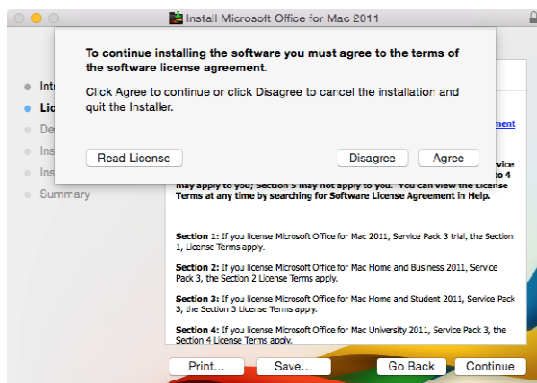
Install Microsoft Office for Mac 2011

To continue installing the software you must agree to the terms of the software license agreement.

Click Agree to continue or click Disagree to cancel the installation and quit the Installer.

Read License

Disagree

Agree

Intr

Lic

De

Ins

Ins

Summary

ement

vice

to 4

may apply to you; Section 5 may not apply to you. You can view the License Terms at any time by searching for Software License Agreement in Help.

Section 1: If you license Microsoft Office for Mac 2011, Service Pack 3 trial, the Section 1, License Terms apply.

Section 2: If you license Microsoft Office for Mac Home and Business 2011, Service Pack 3, the Section 2 License Terms apply.

Section 3: If you license Microsoft Office for Mac Home and Student 2011, Service Pack 3, the Section 3 License Terms apply.

Section 4: If you license Microsoft Office for Mac University 2011, Service Pack 3, the Section 4 License Terms apply.

Print...

Save...

Go Back

Continue